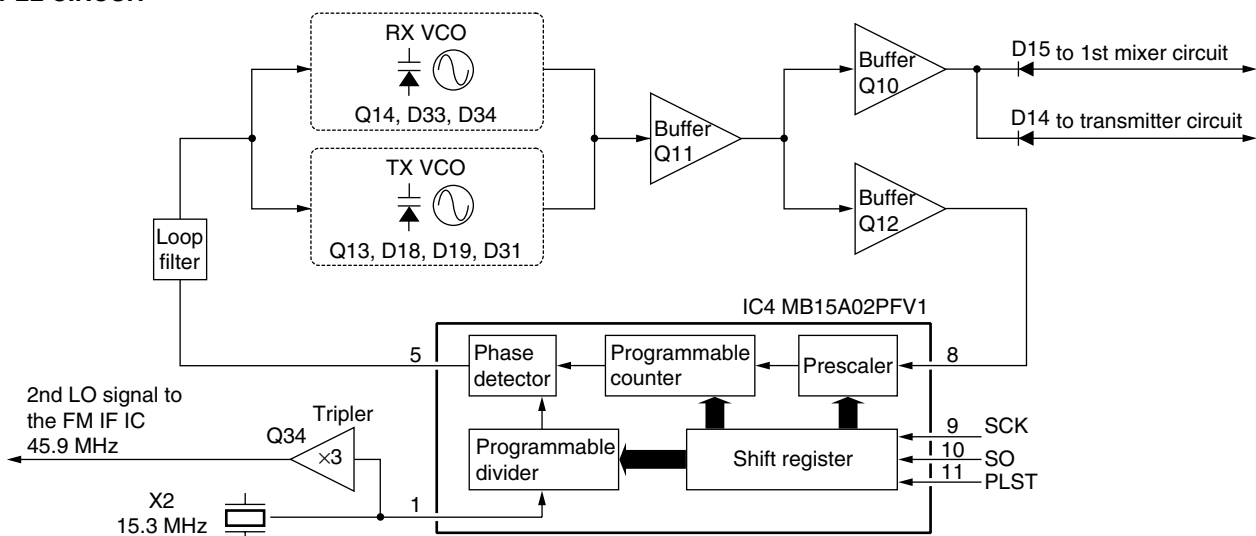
RX VCO

Q14, D33, D34

TX VCO

Q13, D18, D19, D31

Loop filter

Buffer Q11

Buffer Q10

Buffer Q12

D15 to 1st mixer circuit

D14 to transmitter circuit

IC4 MB15A02PFV1

5

Phase detector

Programmable counter

Prescaler

8

2nd LO signal to the FM IF IC 45.9 MHz

Tripler

Q34

$\times 3$

Programmable divider

Shift register

9 SCK

10 SO

11 PLST

X2 15.3 MHz

1